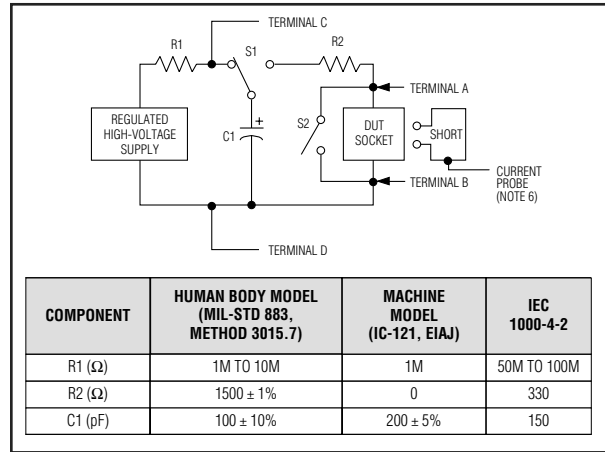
TERMINAL C

R1

S1

R2

TERMINAL A

REGULATED HIGH-VOLTAGE SUPPLY

C1

+

S2

DUT SOCKET

SHORT

CURRENT PROBE (NOTE 6)

TERMINAL B

TERMINAL D

| COMPONENT | HUMAN BODY MODEL (MIL-STD 883, METHOD 3015.7) | MACHINE MODEL (IC-121, EIAJ) | IEC 1000-4-2 |
|---|---|---|---|
| R1 ($\Omega$) | 1M TO 10M | 1M | 50M TO 100M |
| R2 ($\Omega$) | $1500 \pm 1\%$ | 0 | 330 |
| C1 (pF) | $100 \pm 10\%$ | $200 \pm 5\%$ | 150 |